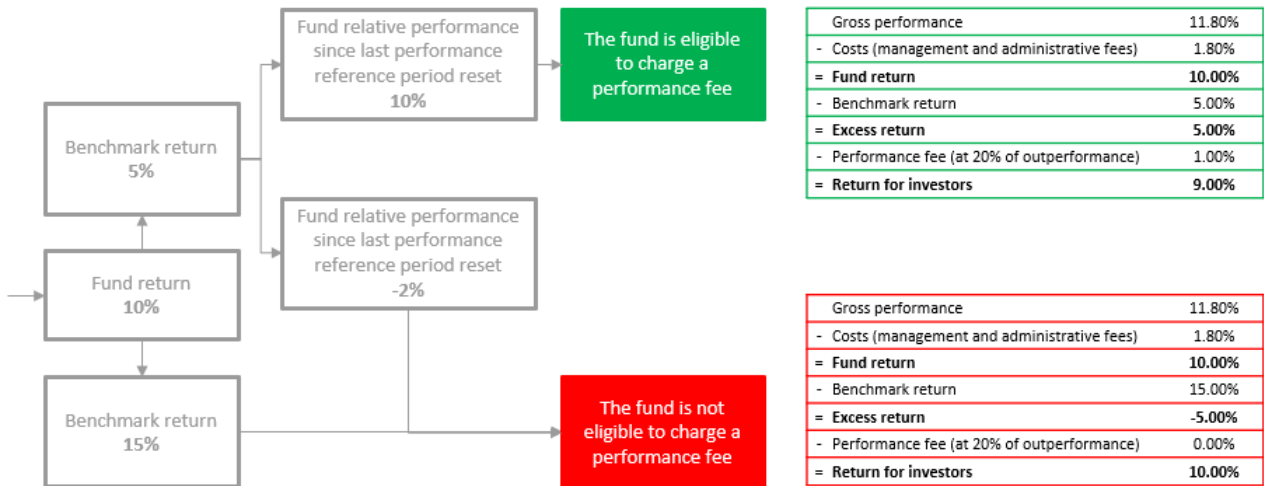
Benchmark return
5%

Fund return
10%

Benchmark return
15%

Fund relative performance since last performance reference period reset
10%

Fund relative performance since last performance reference period reset
-2%

The fund is eligible to charge a performance fee

The fund is not eligible to charge a performance fee

| | |
|---|---|
| Gross performance | 11.80% |
| - Costs (management and administrative fees) | 1.80% |
| **= Fund return** | **10.00%** |
| - Benchmark return | 5.00% |
| **= Excess return** | **5.00%** |
| - Performance fee (at 20% of outperformance) | 1.00% |
| **= Return for investors** | **9.00%** |

| | |
|---|---|
| Gross performance | 11.80% |
| - Costs (management and administrative fees) | 1.80% |
| **= Fund return** | **10.00%** |
| - Benchmark return | 15.00% |
| **= Excess return** | **-5.00%** |
| - Performance fee (at 20% of outperformance) | 0.00% |
| **= Return for investors** | **10.00%** |